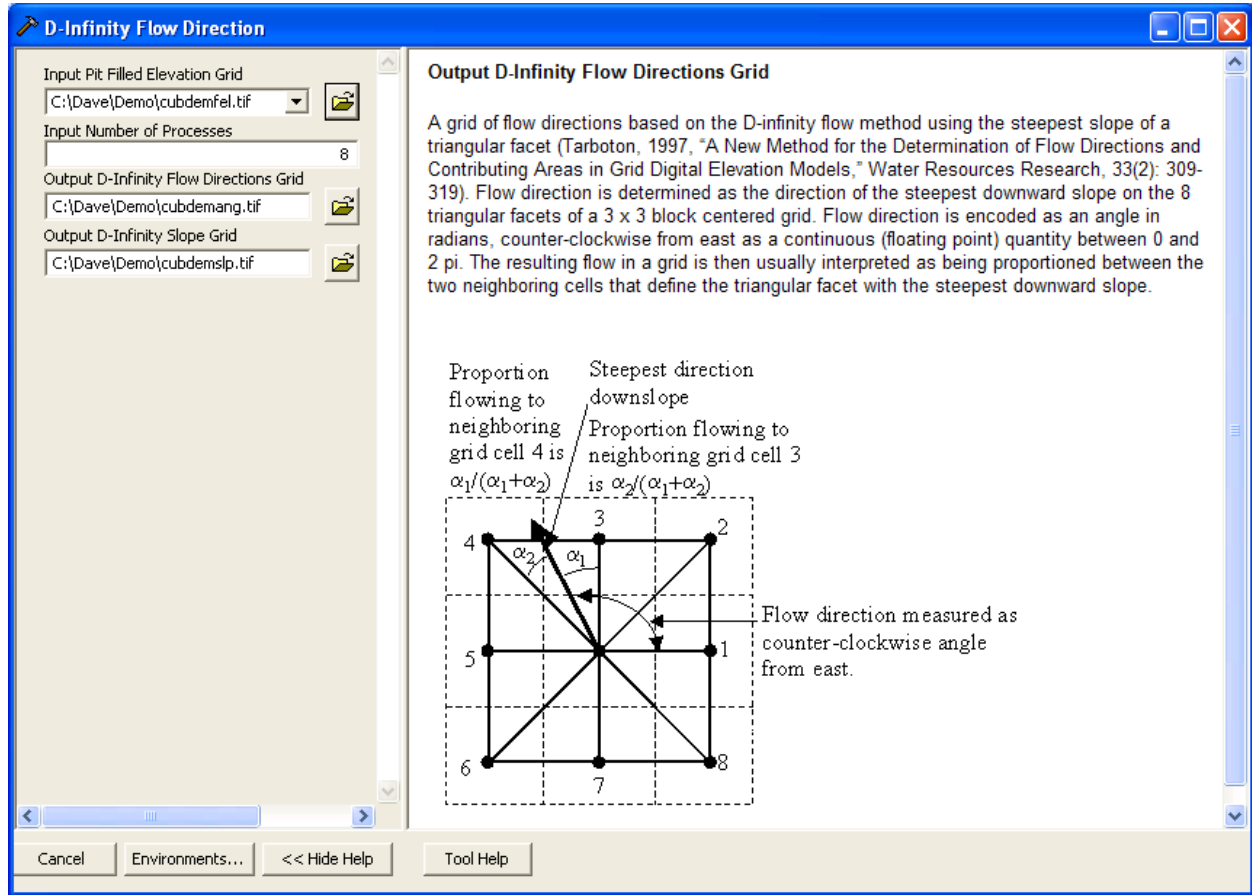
D-Infinity Flow Direction

Input Pit Filled Elevation Grid
C:\Dave\Demo\cubdemfel.tif
Input Number of Processes
8
Output D-Infinity Flow Directions Grid
C:\Dave\Demo\cubdemang.tif
Output D-Infinity Slope Grid
C:\Dave\Demo\cubdemslp.tif

Output D-Infinity Flow Directions Grid

A grid of flow directions based on the D-infinity flow method using the steepest slope of a triangular facet (Tarboton, 1997, "A New Method for the Determination of Flow Directions and Contributing Areas in Grid Digital Elevation Models," Water Resources Research, 33(2): 309-319). Flow direction is determined as the direction of the steepest downward slope on the 8 triangular facets of a 3 x 3 block centered grid. Flow direction is encoded as an angle in radians, counter-clockwise from east as a continuous (floating point) quantity between 0 and 2 pi. The resulting flow in a grid is then usually interpreted as being proportioned between the two neighboring cells that define the triangular facet with the steepest downward slope.

Proportion flowing to neighboring grid cell 4 is $\alpha_1/(\alpha_1+\alpha_2)$

Steepest direction downslope

Proportion flowing to neighboring grid cell 3 is $\alpha_2/(\alpha_1+\alpha_2)$

3
2
4
$\alpha_2$
$\alpha_1$
Flow direction measured as counter-clockwise angle from east.
5
1
6
8
7

Cancel
Environments...
<< Hide Help
Tool Help